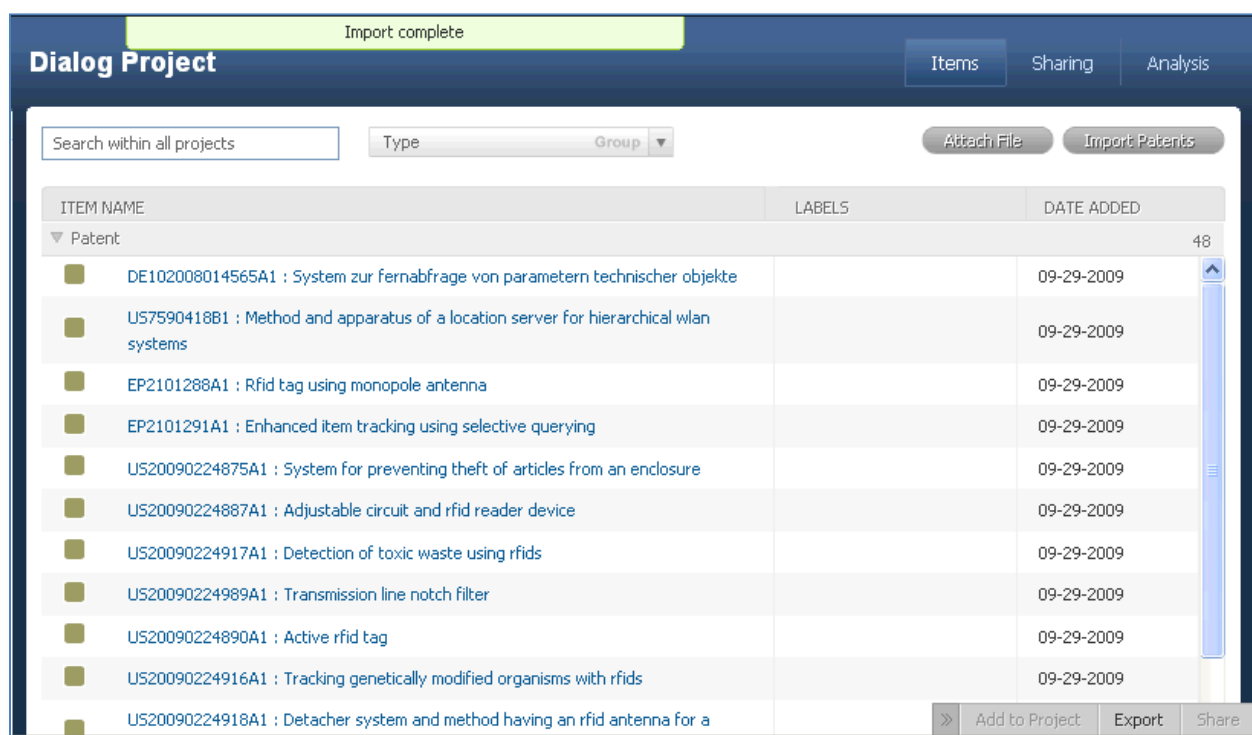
Import complete

Dialog Project

Items Sharing Analysis

Search within all projects

Type Group ▼

Attach File Import Patents

| ITEM NAME | LABELS | DATE ADDED |
|---|---|---|
| ▼ Patent | | 48 |
| DE102008014565A1 : System zur fernabfrage von parametern technischer objekte | | 09-29-2009 |
| US7590418B1 : Method and apparatus of a location server for hierarchical wlan systems | | 09-29-2009 |
| EP2101288A1 : Rfid tag using monopole antenna | | 09-29-2009 |
| EP2101291A1 : Enhanced item tracking using selective querying | | 09-29-2009 |
| US20090224875A1 : System for preventing theft of articles from an enclosure | | 09-29-2009 |
| US20090224887A1 : Adjustable circuit and rfid reader device | | 09-29-2009 |
| US20090224917A1 : Detection of toxic waste using rfids | | 09-29-2009 |
| US20090224989A1 : Transmission line notch filter | | 09-29-2009 |
| US20090224890A1 : Active rfid tag | | 09-29-2009 |
| US20090224916A1 : Tracking genetically modified organisms with rfids | | 09-29-2009 |
| US20090224918A1 : Detacher system and method having an rfid antenna for a | | |

» Add to Project Export Share